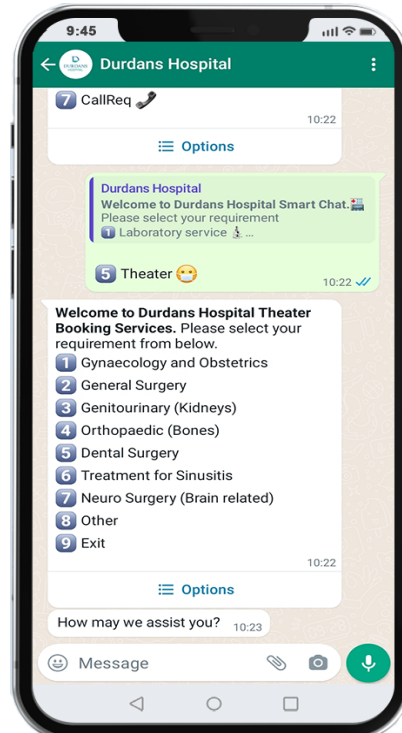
9:45

Durdans Hospital

7 CallReq
10:22

Options

Durdans Hospital
Welcome to Durdans Hospital Smart Chat.
Please select your requirement
1 Laboratory service ...

5 Theater
10:22

Welcome to Durdans Hospital Theater Booking Services. Please select your requirement from below.
1 Gynaecology and Obstetrics
2 General Surgery
3 Genitourinary (Kidneys)
4 Orthopaedic (Bones)
5 Dental Surgery
6 Treatment for Sinusitis
7 Neuro Surgery (Brain related)
8 Other
9 Exit
10:22

Options

How may we assist you? 10:23

Message